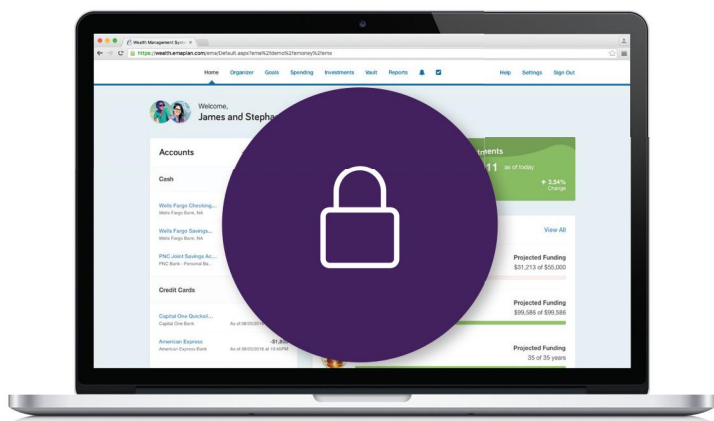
Wealth Management Sys ×

https://wealth.emaplan.com/ema/Default.aspx?ema%2fdemo%2femoney%2fema

Home Organizer Goals Spending Investments Vault Reports Help Settings Sign Out

Welcome,
James and Stepha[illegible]

Accounts

Cash

Wells Fargo Checking...
Wells Fargo Bank, NA

Wells Fargo Savings...
Wells Fargo Bank, NA

PNC Joint Savings Ac...
PNC Bank - Personal Ba...

Credit Cards

Capital One Quicksil...
Capital One Bank As of 08/03/2016

American Express -$1,8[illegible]
American Express Bank As of 08/03/2016 at 10:40PM

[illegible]tments
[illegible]11 as of today
+ 3.54%
Change

View All

Projected Funding
$31,213 of $55,000

Projected Funding
$99,586 of $99,586

Projected Funding
35 of 35 years